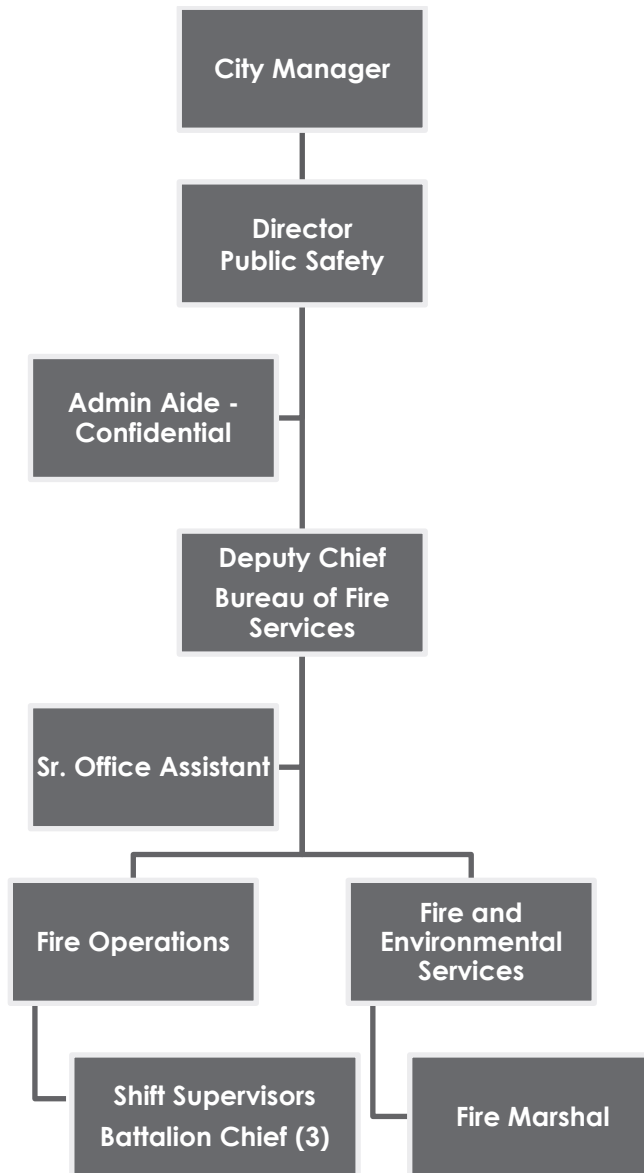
City Manager

Director
Public Safety

Admin Aide - Confidential

Deputy Chief
Bureau of Fire Services

Sr. Office Assistant

Fire Operations

Fire and Environmental Services

Shift Supervisors
Battalion Chief (3)

Fire Marshal